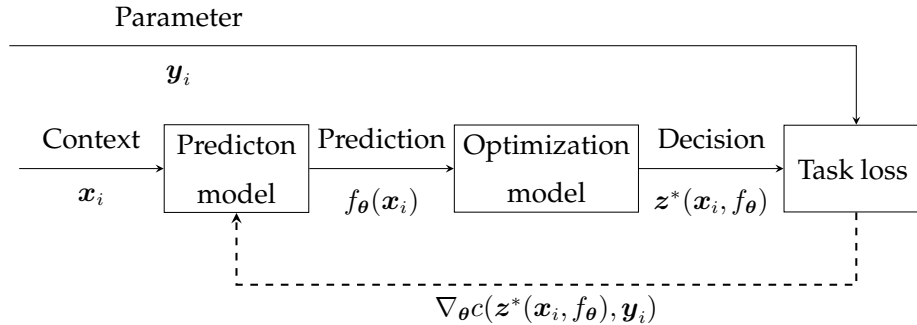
Parameter

$\boldsymbol{y}_i$

Context

$\boldsymbol{x}_i$

Predicton model

Prediction

$f_{\boldsymbol{\theta}}(\boldsymbol{x}_i)$

Optimization model

Decision

$\boldsymbol{z}^*(\boldsymbol{x}_i, f_{\boldsymbol{\theta}})$

Task loss

$\nabla_{\boldsymbol{\theta}} c(\boldsymbol{z}^*(\boldsymbol{x}_i, f_{\boldsymbol{\theta}}), \boldsymbol{y}_i)$